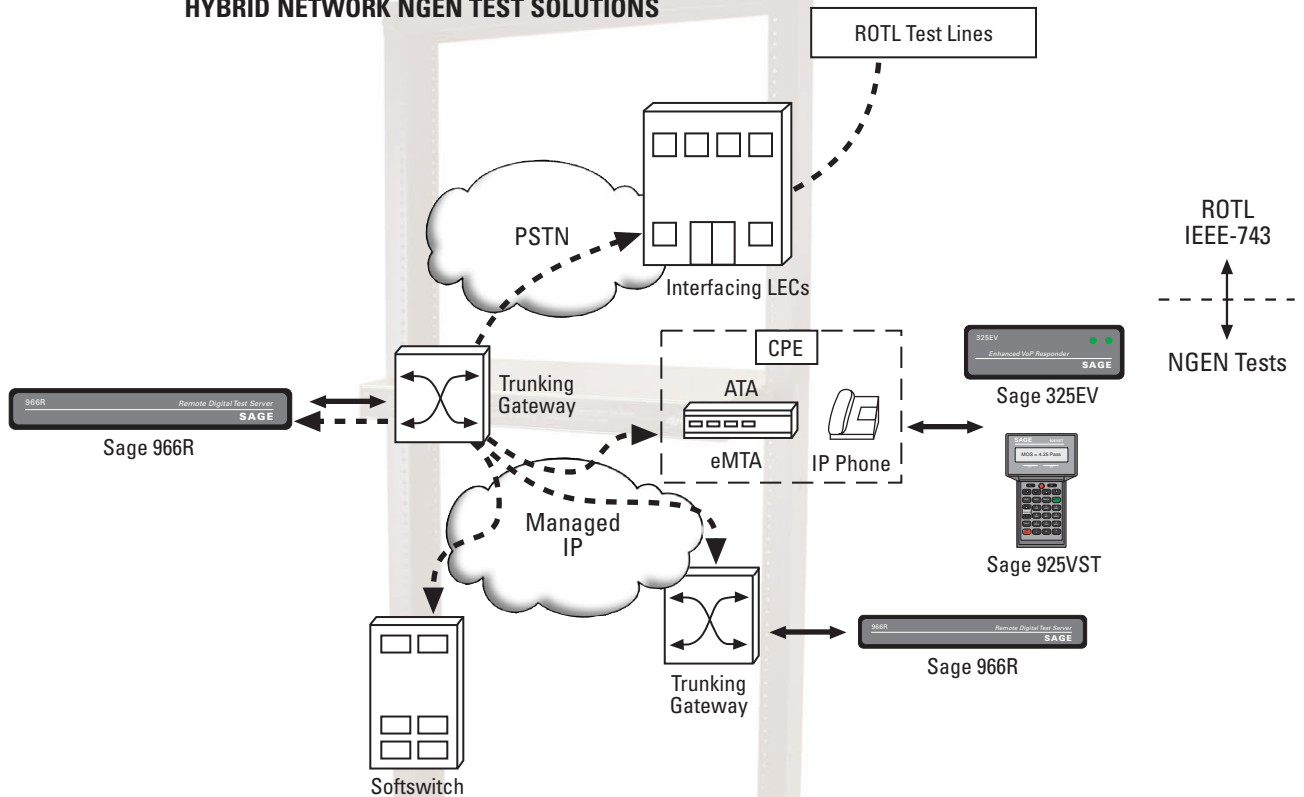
HYBRID NETWORK NGEN TEST SOLUTIONS

ROTL Test Lines

PSTN

Interfacing LECs

ROTL
IEEE-743

NGEN Tests

325EV
Enhanced VoP Responder
SAGE

Sage 325EV

CPE

ATA

eMTA

IP Phone

966R
Remote Digital Test Server
SAGE

Sage 966R

Trunking Gateway

SAGE
MOS = 4.25 Pass

Sage 925VST

Managed IP

966R
Remote Digital Test Server
SAGE

Sage 966R

Trunking Gateway

Softswitch